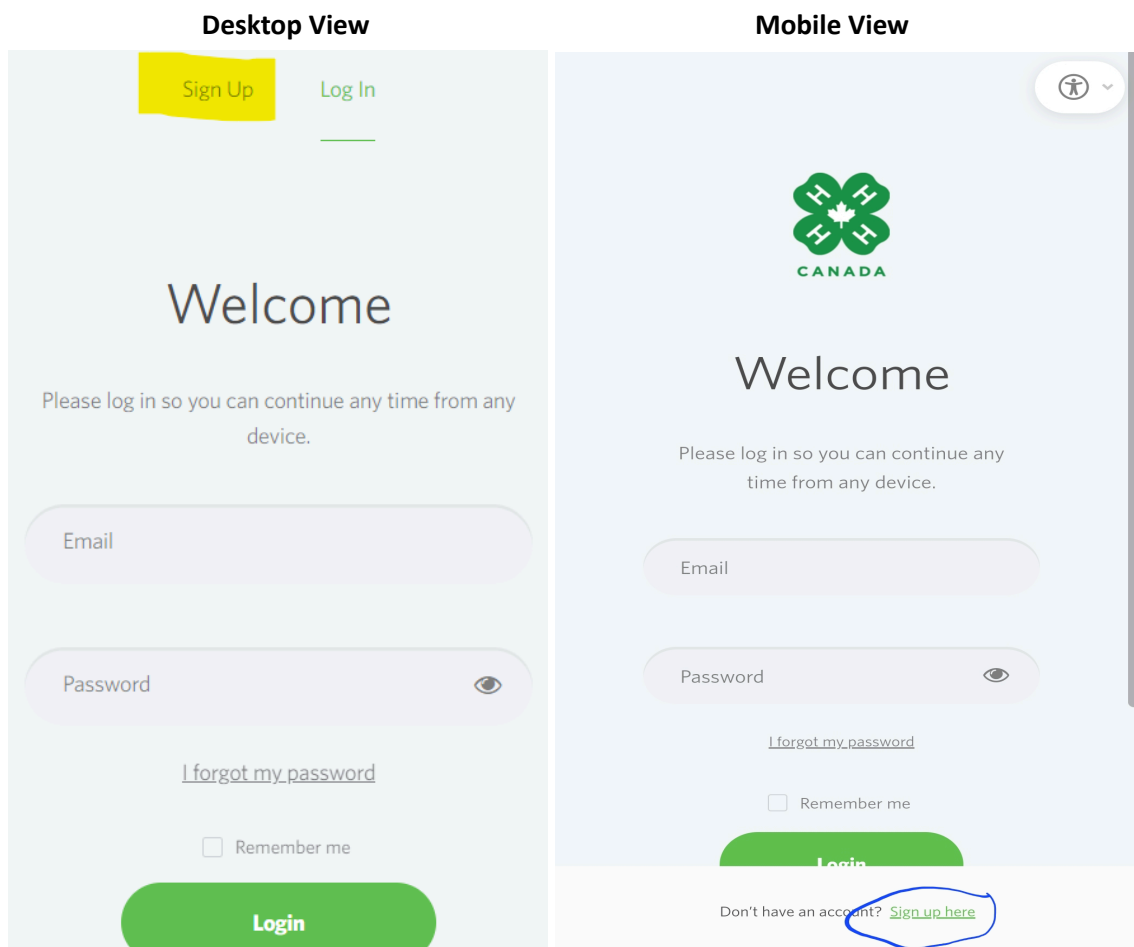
Desktop View

Sign Up Log In

Welcome

Please log in so you can continue any time from any device.

Email

Password

I forgot my password

Remember me

Login

Mobile View

CANADA

Welcome

Please log in so you can continue any time from any device.

Email

Password

I forgot my password

Remember me

Login

Don't have an account? Sign up here